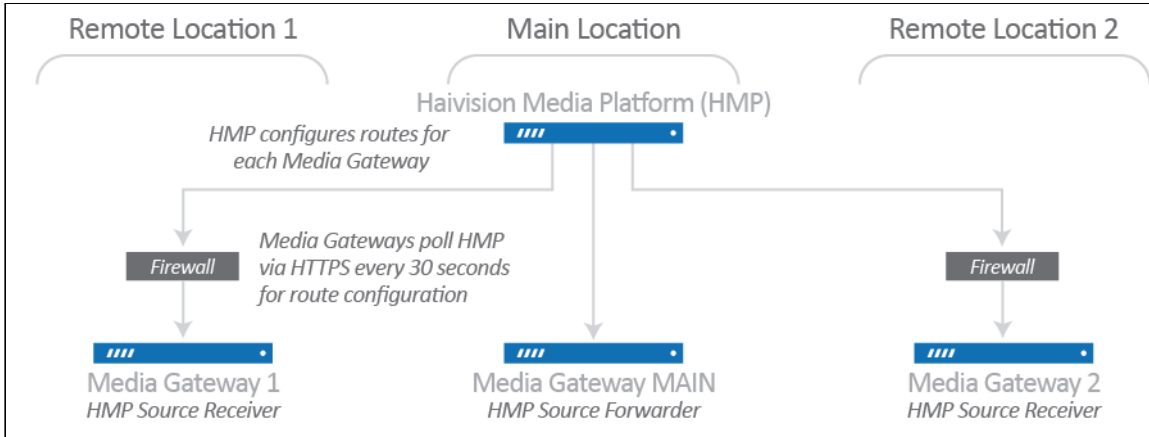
Remote Location 1

Main Location

Remote Location 2

Haivision Media Platform (HMP)

HMP configures routes for each Media Gateway

Media Gateways poll HMP via HTTPS every 30 seconds for route configuration

Firewall

Firewall

Media Gateway 1
HMP Source Receiver

Media Gateway MAIN
HMP Source Forwarder

Media Gateway 2
HMP Source Receiver